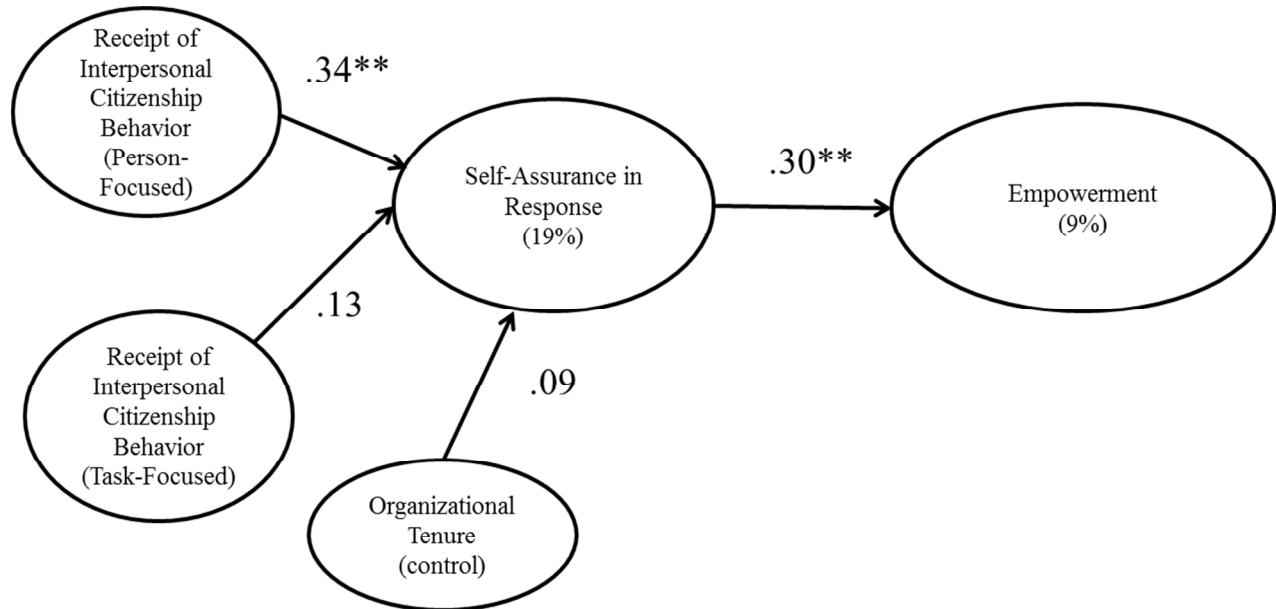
Receipt of Interpersonal Citizenship Behavior (Person-Focused)

.34**

Self-Assurance in Response (19%)

.30**

Empowerment (9%)

.13

Receipt of Interpersonal Citizenship Behavior (Task-Focused)

.09

Organizational Tenure (control)